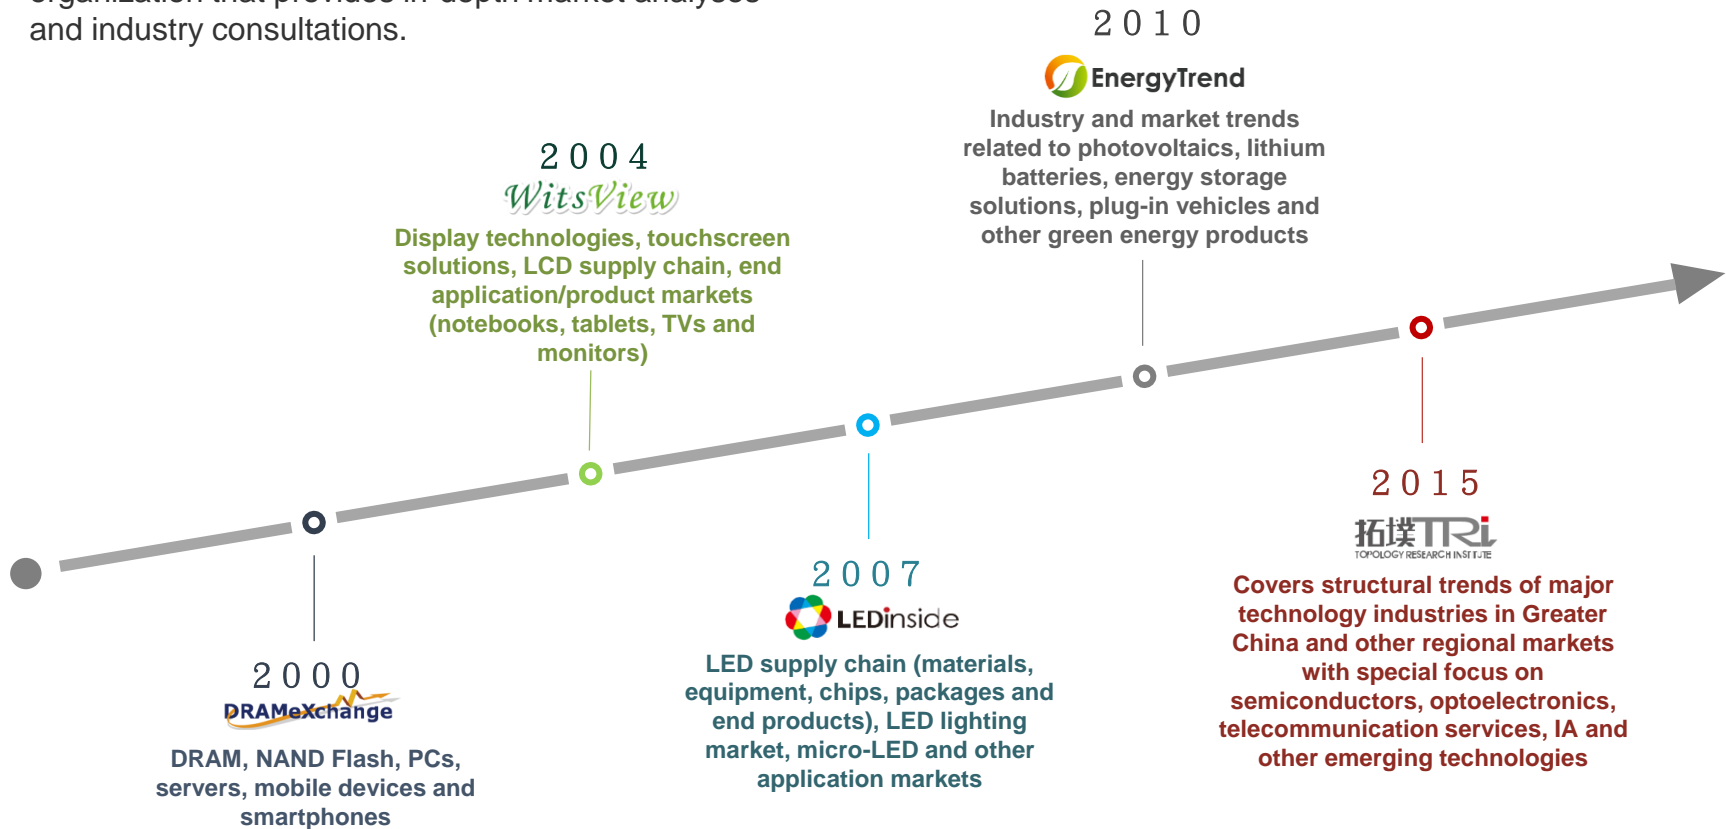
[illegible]
and industry consultations.

2010
EnergyTrend
Industry and market trends related to photovoltaics, lithium batteries, energy storage solutions, plug-in vehicles and other green energy products

2004
WitsView
Display technologies, touchscreen solutions, LCD supply chain, end application/product markets (notebooks, tablets, TVs and monitors)

2015
拓墣 TRi
TOPOLOGY RESEARCH INSTITUTE
Covers structural trends of major technology industries in Greater China and other regional markets with special focus on semiconductors, optoelectronics, telecommunication services, IA and other emerging technologies

2007
LEDinside
LED supply chain (materials, equipment, chips, packages and end products), LED lighting market, micro-LED and other application markets

2000
DRAMeXchange
DRAM, NAND Flash, PCs, servers, mobile devices and smartphones